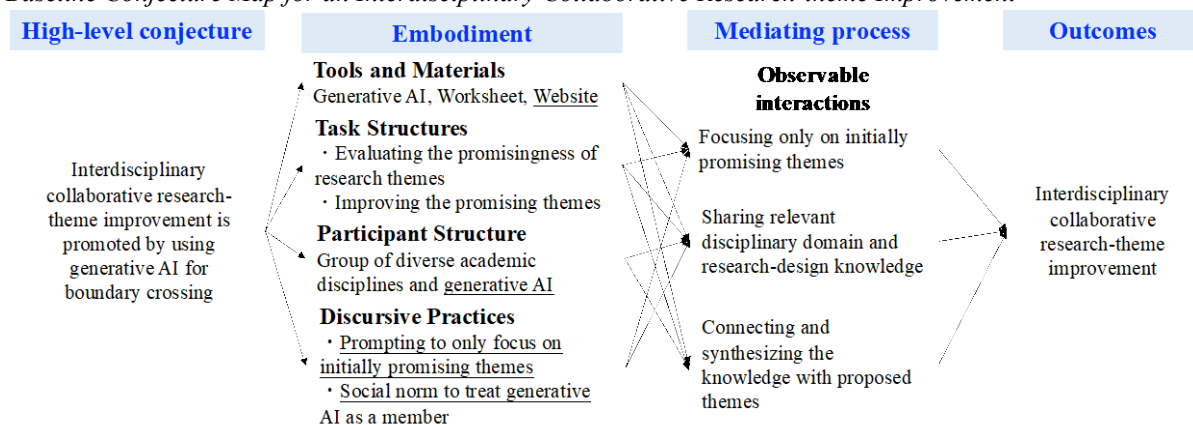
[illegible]

High-level conjecture

Interdisciplinary collaborative research-theme improvement is promoted by using generative AI for boundary crossing

Embodiment

Tools and Materials
Generative AI, Worksheet, Website

Task Structures
・Evaluating the promisingness of research themes
・Improving the promising themes

Participant Structure
Group of diverse academic disciplines and generative AI

Discursive Practices
・Prompting to only focus on initially promising themes
・Social norm to treat generative AI as a member

Mediating process

Observable interactions

Focusing only on initially promising themes

Sharing relevant disciplinary domain and research-design knowledge

Connecting and synthesizing the knowledge with proposed themes

Outcomes

Interdisciplinary collaborative research-theme improvement